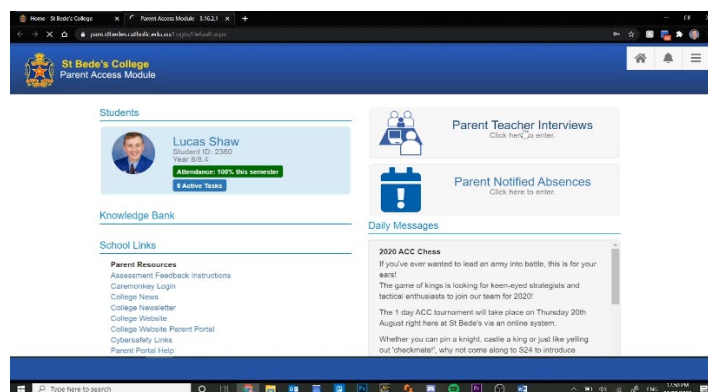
Home St Bede's College × Parent Access Module 3.16.2.1 × +

pam.stbedes.catholic.edu.au/Login/Default.aspx

St Bede's College
Parent Access Module

Students

Lucas Shaw
Student ID: 2360
Year 8/8.4
Attendance: 100% this semester
6 Active Tasks

Knowledge Bank

School Links

Parent Resources
Assessment Feedback Instructions
Caremonkey Login
College News
College Newsletter
College Website
College Website Parent Portal
Cybersafety Links
Parent Portal Help

Parent Teacher Interviews
Click here to enter.

Parent Notified Absences
Click here to enter.

Daily Messages

2020 ACC Chess
If you've ever wanted to lead an army into battle, this is for your ears!
The game of kings is looking for keen-eyed strategists and tactical enthusiasts to join our team for 2020!

The 1 day ACC tournament will take place on Thursday 20th August right here at St Bede's via an online system.

Whether you can pin a knight, castle a king or just like yelling out 'checkmate!', why not come along to S24 to introduce

Type here to search